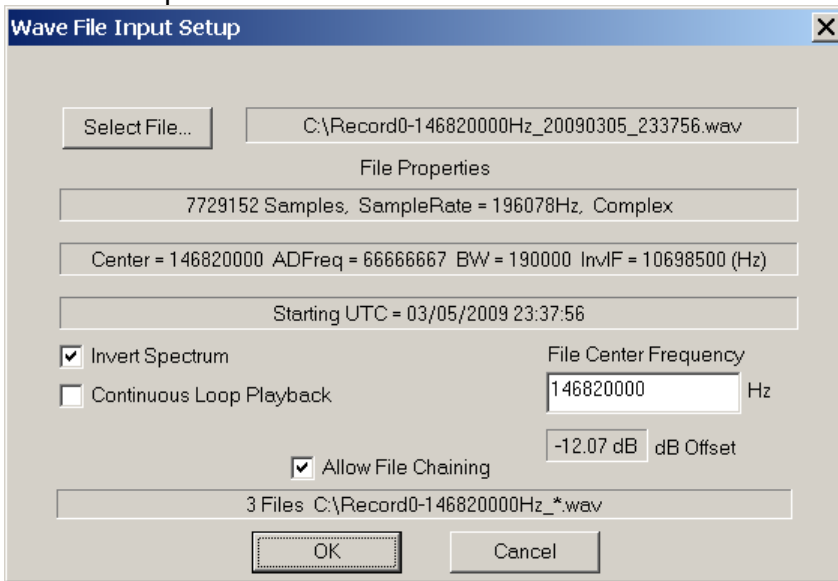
Wave File Input Setup

Select File...

C:\Record0-146820000Hz_20090305_233756.wav

File Properties

7729152 Samples, SampleRate = 196078Hz, Complex

Center = 146820000 ADFreq = 66666667 BW = 190000 InvIF = 10698500 (Hz)

Starting UTC = 03/05/2009 23:37:56

Invert Spectrum

Continuous Loop Playback

File Center Frequency

146820000 Hz

-12.07 dB dB Offset

Allow File Chaining

3 Files C:\Record0-146820000Hz_*.wav

OK

Cancel